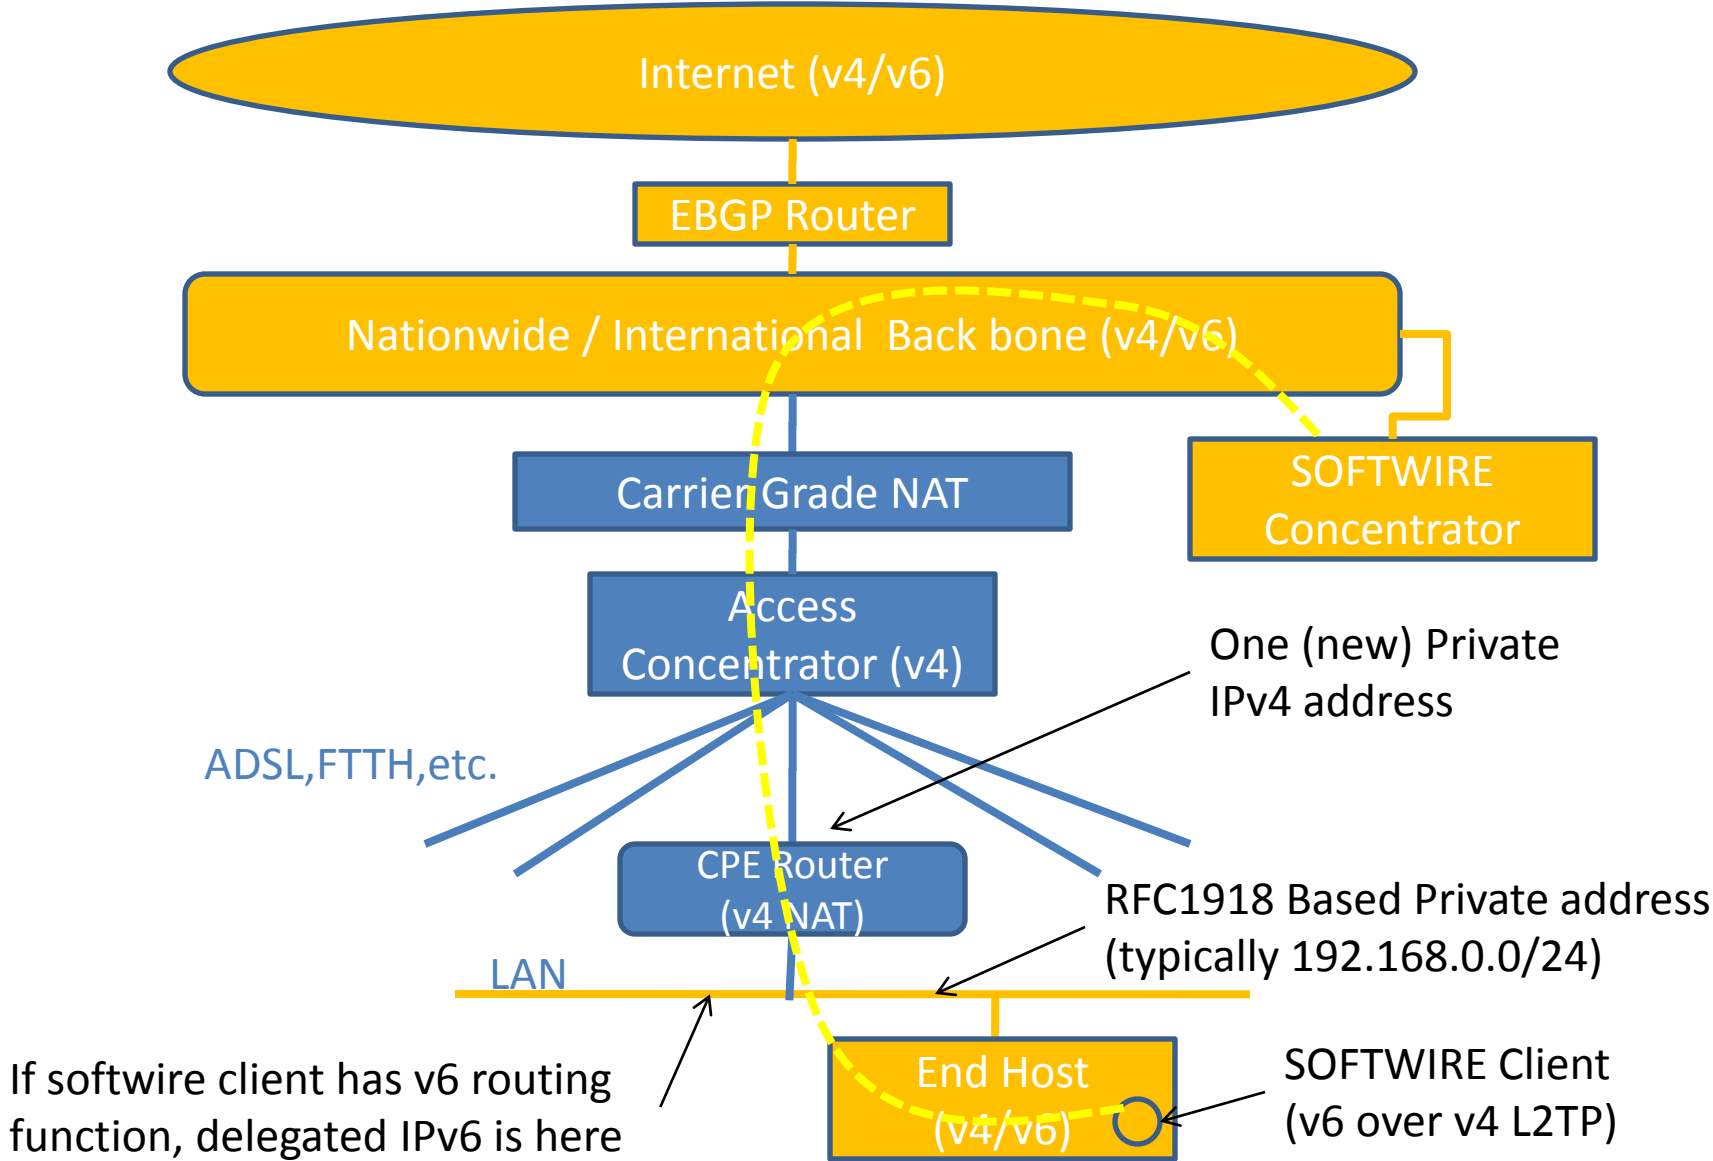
Internet (v4/v6)

EBGP Router

Nationwide / International Back bone (v4/v6)

SOFTWIRE Concentrator

Carrier Grade NAT

Access Concentrator (v4)

One (new) Private IPv4 address

ADSL,FTTH,etc.

CPE Router (v4 NAT)

RFC1918 Based Private address (typically 192.168.0.0/24)

LAN

End Host (v4/v6)

SOFTWIRE Client (v6 over v4 L2TP)

If softwire client has v6 routing function, delegated IPv6 is here